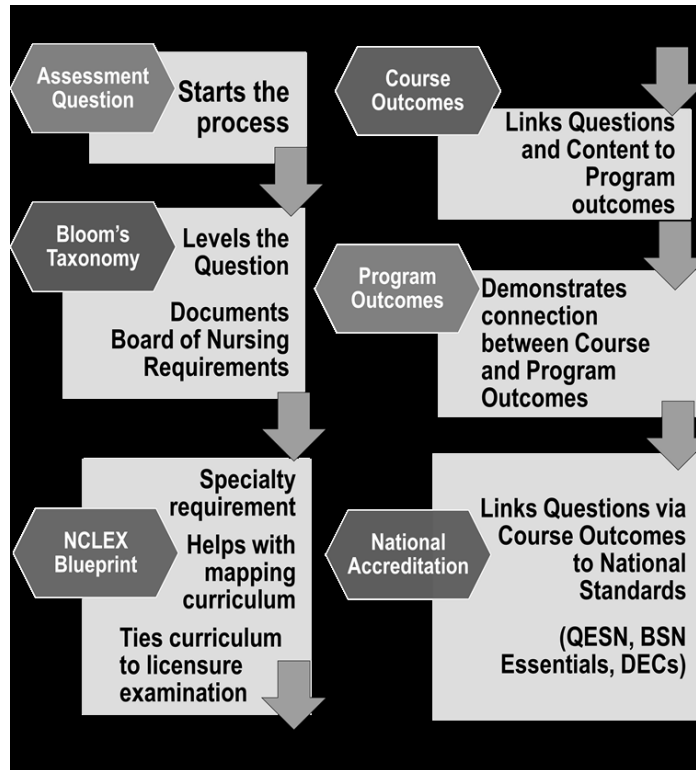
Assessment Question

Starts the process

Bloom's Taxonomy

Levels the Question

Documents Board of Nursing Requirements

NCLEX Blueprint

Specialty requirement

Helps with mapping curriculum

Ties curriculum to licensure examination

Course Outcomes

Links Questions and Content to Program outcomes

Program Outcomes

Demonstrates connection between Course and Program Outcomes

National Accreditation

Links Questions via Course Outcomes to National Standards

(QESN, BSN Essentials, DECs)